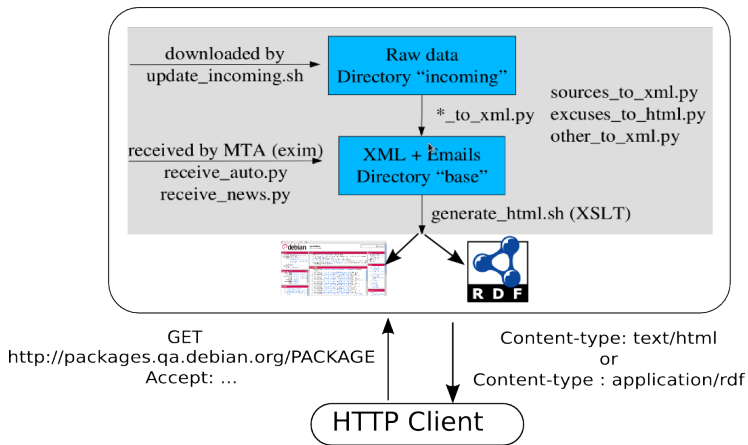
downloaded by
update_incoming.sh

Raw data
Directory “incoming”

sources_to_xml.py
excuses_to_html.py
other_to_xml.py

*_to_xml.py

received by MTA (exim)
receive_auto.py
receive_news.py

XML + Emails
Directory “base”

generate_html.sh (XSLT)

debian

R D F

GET
http://packages.qa.debian.org/PACKAGE
Accept: ...

Content-type: text/html
or
Content-type : application/rdf

HTTP Client